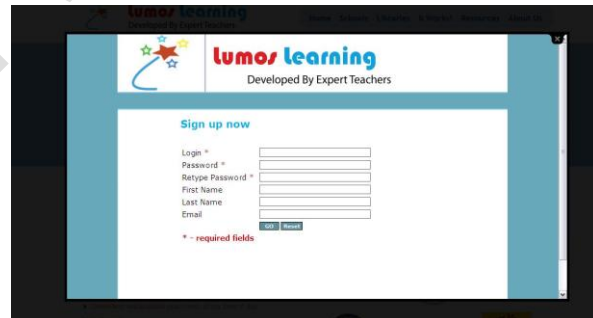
lumos Learning
Developed By Expert Teachers

Home Schools Educators & Parents Resources About Us

lumos Learning
Developed By Expert Teachers

Sign up now

Login *
Password *
Retype Password *
First Name
Last Name
Email

GO Reset

* - required fields